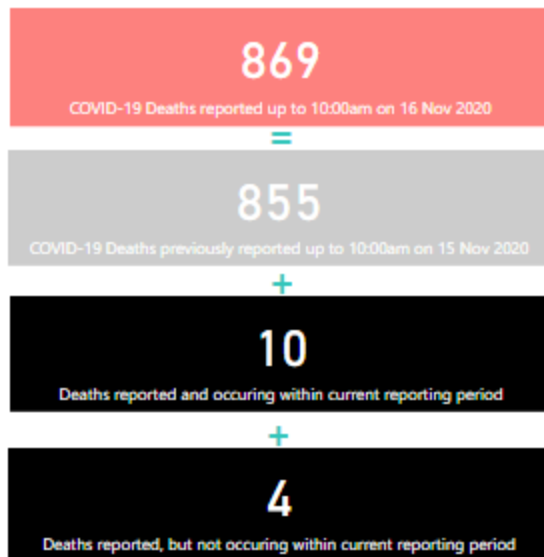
869

COVID-19 Deaths reported up to 10:00am on 16 Nov 2020

=

855

COVID-19 Deaths previously reported up to 10:00am on 15 Nov 2020

+

10

Deaths reported and occuring within current reporting period

+

4

Deaths reported, but not occuring within current reporting period